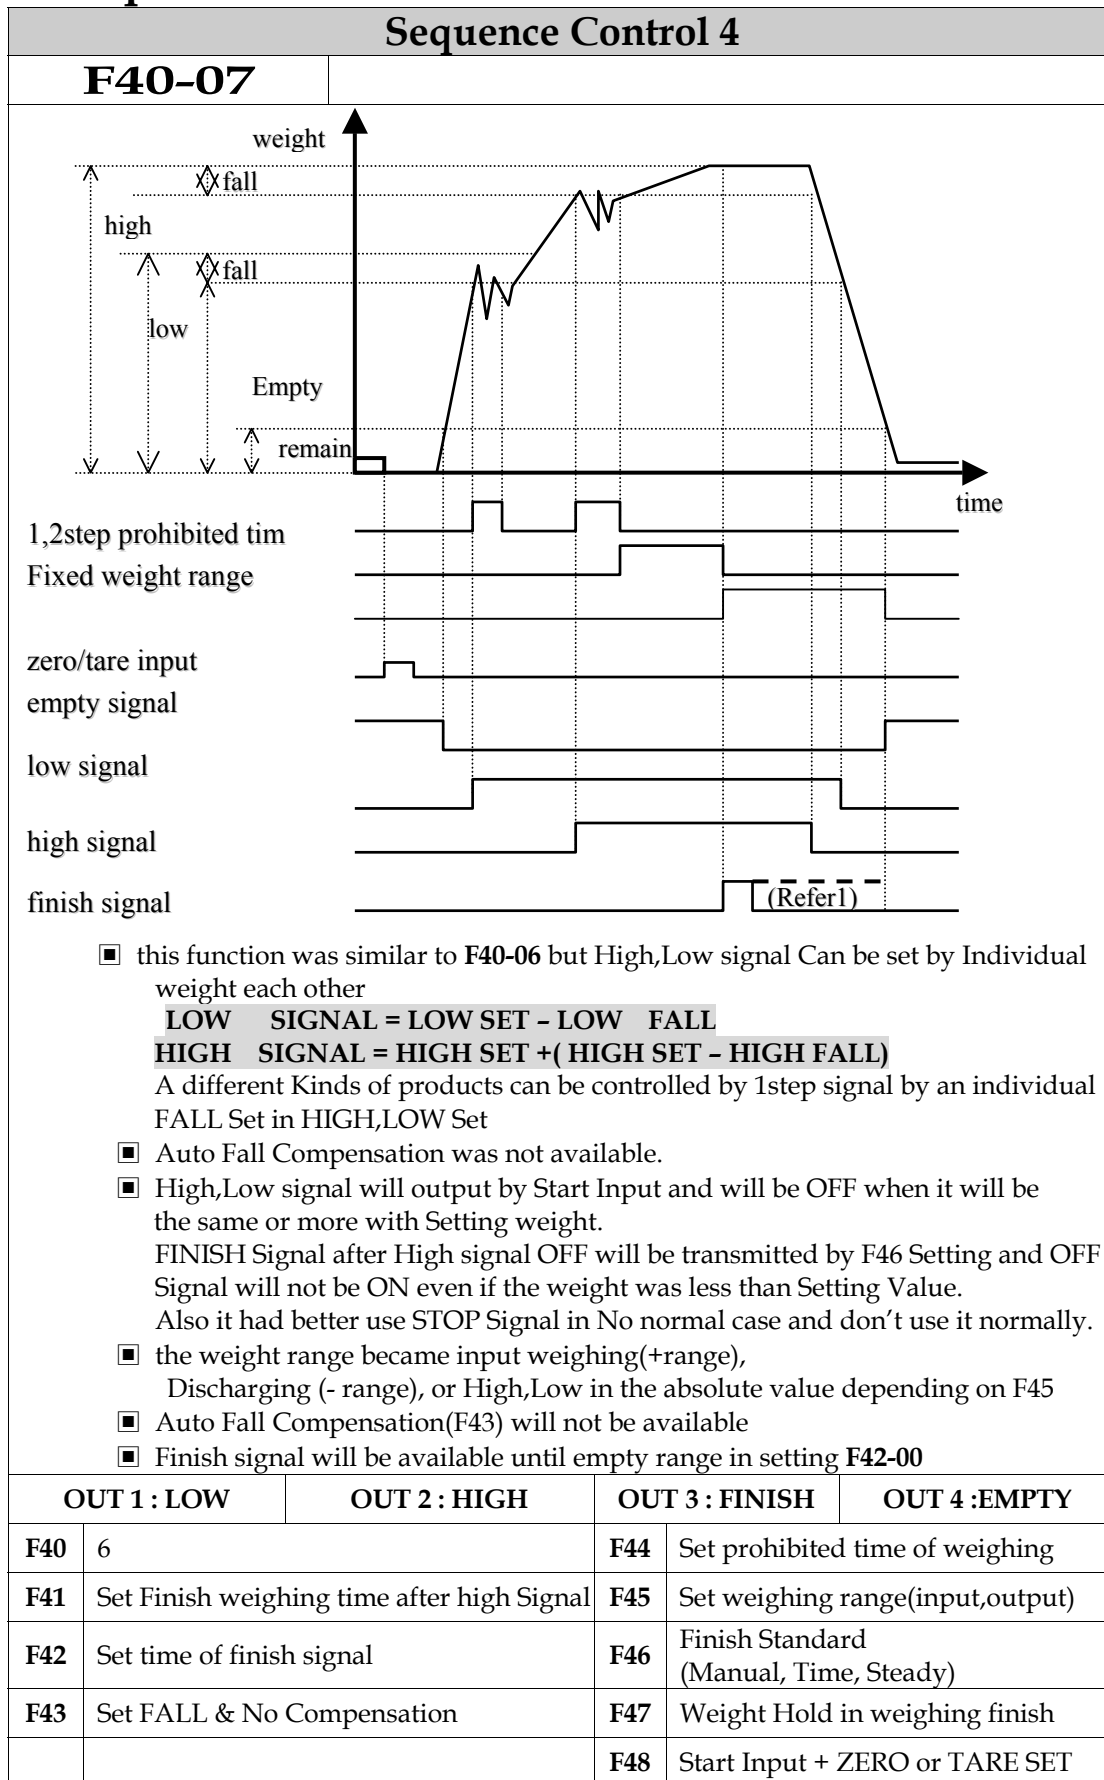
Sequence Control 4

F40-07

weight
fall
high
fall
low
Empty
remain
time

1,2step prohibited tim
Fixed weight range
zero/tare input
empty signal
low signal
high signal
finish signal
(Refer1)

■ this function was similar to **F40-06** but High,Low signal Can be set by Individual weight each other
**LOW SIGNAL = LOW SET – LOW FALL**
**HIGH SIGNAL = HIGH SET +( HIGH SET – HIGH FALL)**
A different Kinds of products can be controlled by 1step signal by an individual FALL Set in HIGH,LOW Set
■ Auto Fall Compensation was not available.
■ High,Low signal will output by Start Input and will be OFF when it will be the same or more with Setting weight.
FINISH Signal after High signal OFF will be transmitted by F46 Setting and OFF Signal will not be ON even if the weight was less than Setting Value.
Also it had better use STOP Signal in No normal case and don't use it normally.
■ the weight range became input weighing(+range), Discharging (- range), or High,Low in the absolute value depending on F45
■ Auto Fall Compensation(F43) will not be available
■ Finish signal will be available until empty range in setting **F42-00**

| OUT 1 : LOW | | OUT 2 : HIGH | OUT 3 : FINISH | OUT 4 :EMPTY |
|---|---|---|---|---|
| F40 | 6 | | F44 | Set prohibited time of weighing |
| F41 | Set Finish weighing time after high Signal | | F45 | Set weighing range(input,output) |
| F42 | Set time of finish signal | | F46 | Finish Standard (Manual, Time, Steady) |
| F43 | Set FALL & No Compensation | | F47 | Weight Hold in weighing finish |
| | | | F48 | Start Input + ZERO or TARE SET |